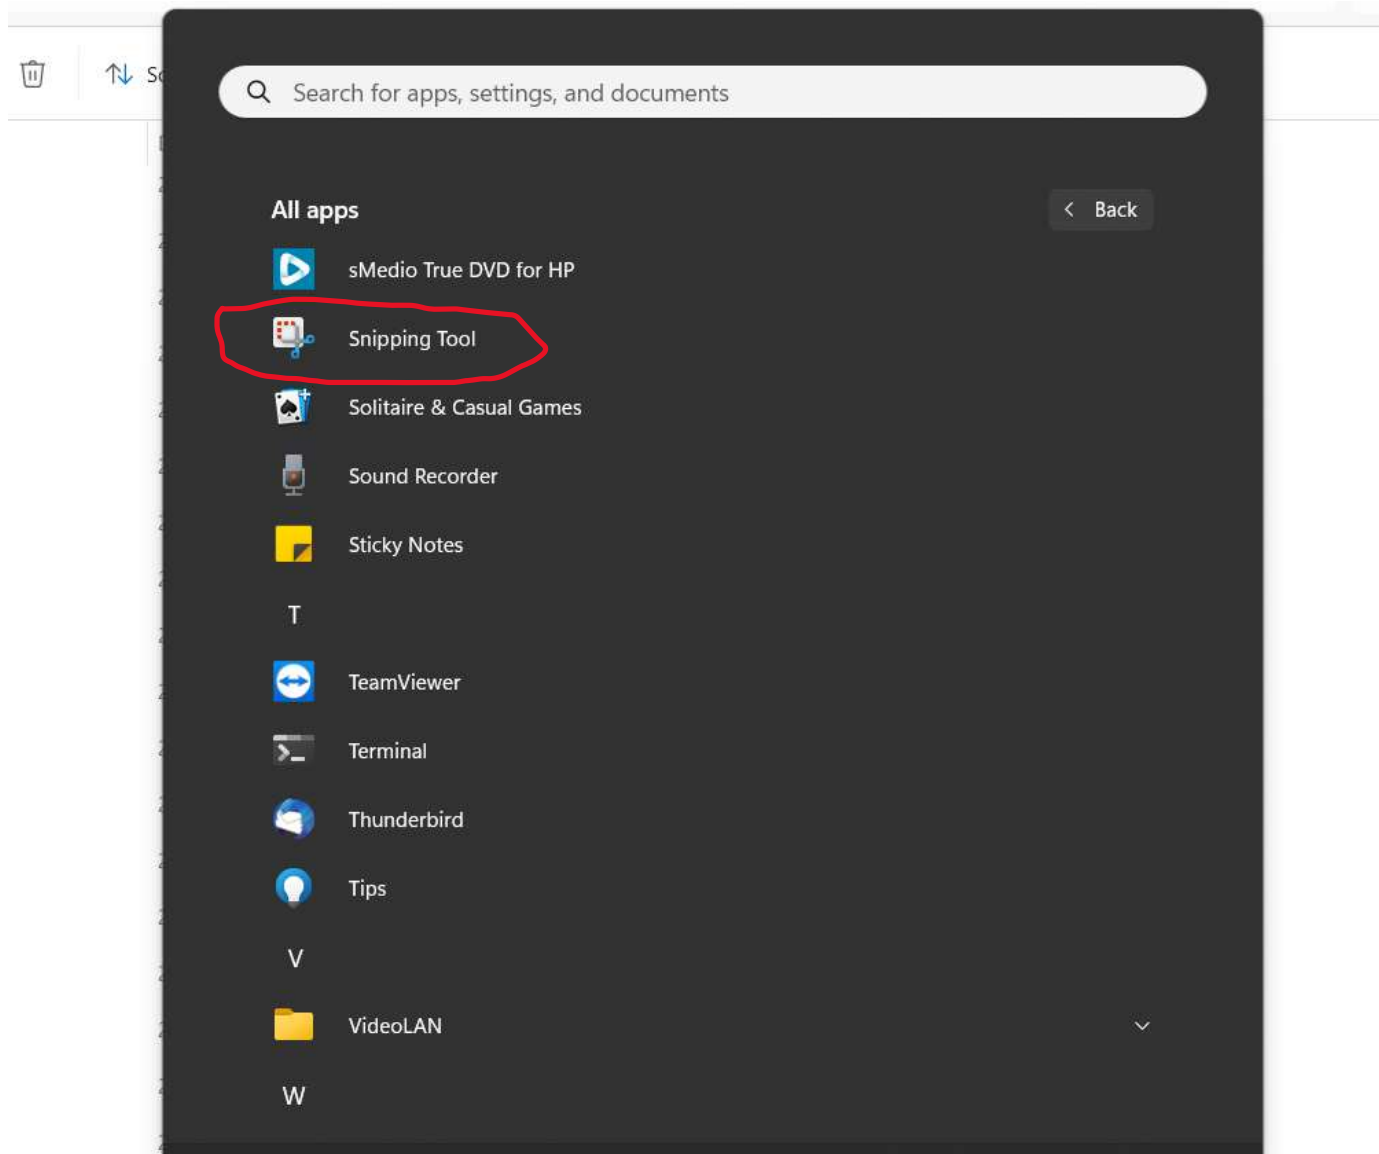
S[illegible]

Search for apps, settings, and documents

All apps

Back

sMedio True DVD for HP

Snipping Tool

Solitaire & Casual Games

Sound Recorder

Sticky Notes

T

TeamViewer

Terminal

Thunderbird

Tips

V

VideoLAN

W